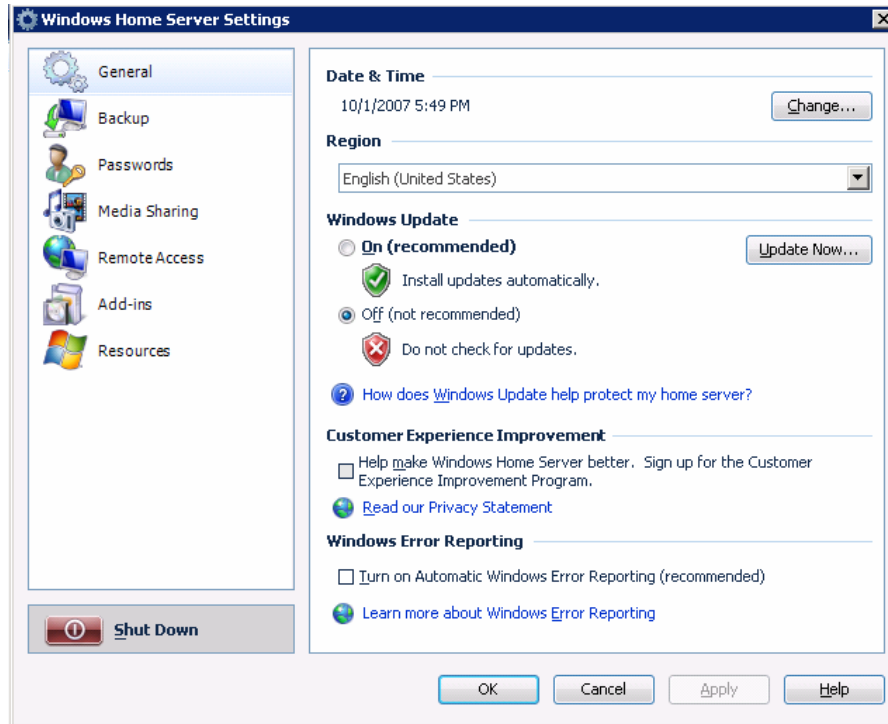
Windows Home Server Settings

General
Backup
Passwords
Media Sharing
Remote Access
Add-ins
Resources

Shut Down

Date & Time
10/1/2007 5:49 PM
Change...

Region
English (United States)

Windows Update
On (recommended)
Update Now...
Install updates automatically.
Off (not recommended)
Do not check for updates.
How does Windows Update help protect my home server?

Customer Experience Improvement
Help make Windows Home Server better. Sign up for the Customer Experience Improvement Program.
Read our Privacy Statement

Windows Error Reporting
Turn on Automatic Windows Error Reporting (recommended)
Learn more about Windows Error Reporting

OK
Cancel
Apply
Help